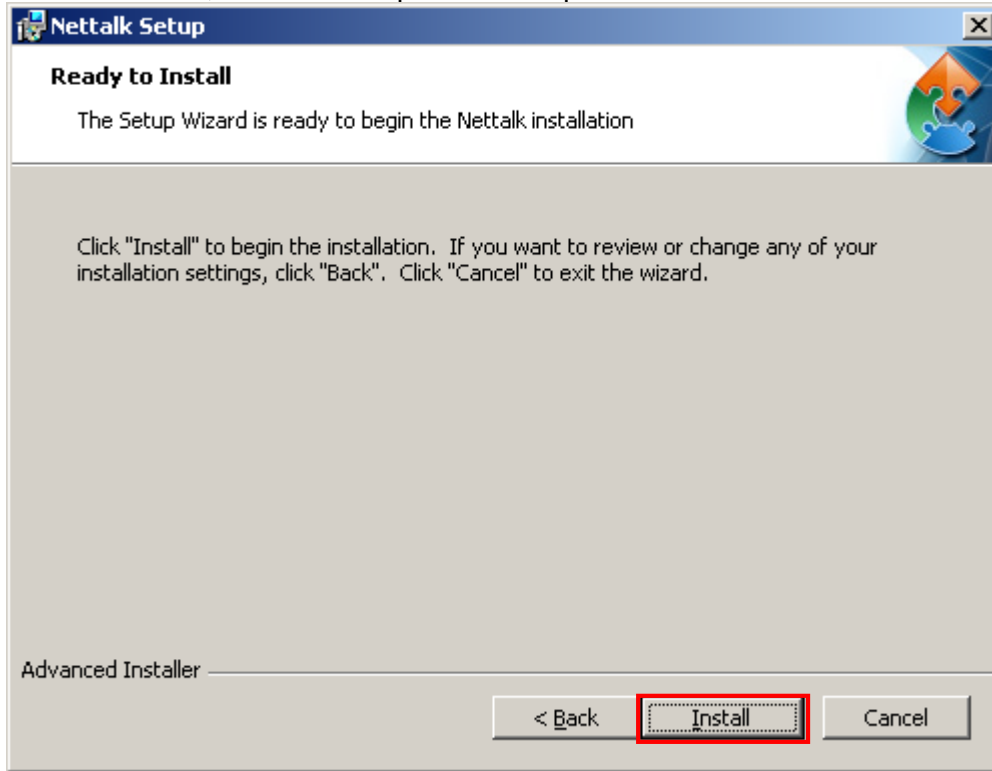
Nettalk Setup

Ready to Install

The Setup Wizard is ready to begin the Nettalk installation

Click "Install" to begin the installation. If you want to review or change any of your installation settings, click "Back". Click "Cancel" to exit the wizard.

Advanced Installer

< Back

Install

Cancel